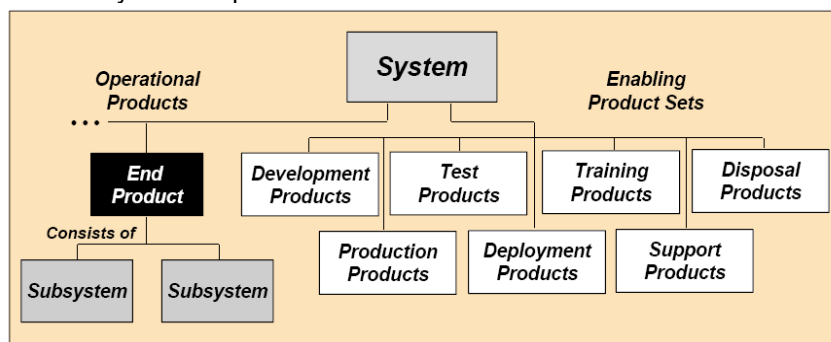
System

Operational Products

Enabling Product Sets

• • •

End Product

Consists of

Subsystem

Subsystem

Development Products

Test Products

Training Products

Disposal Products

Production Products

Deployment Products

Support Products